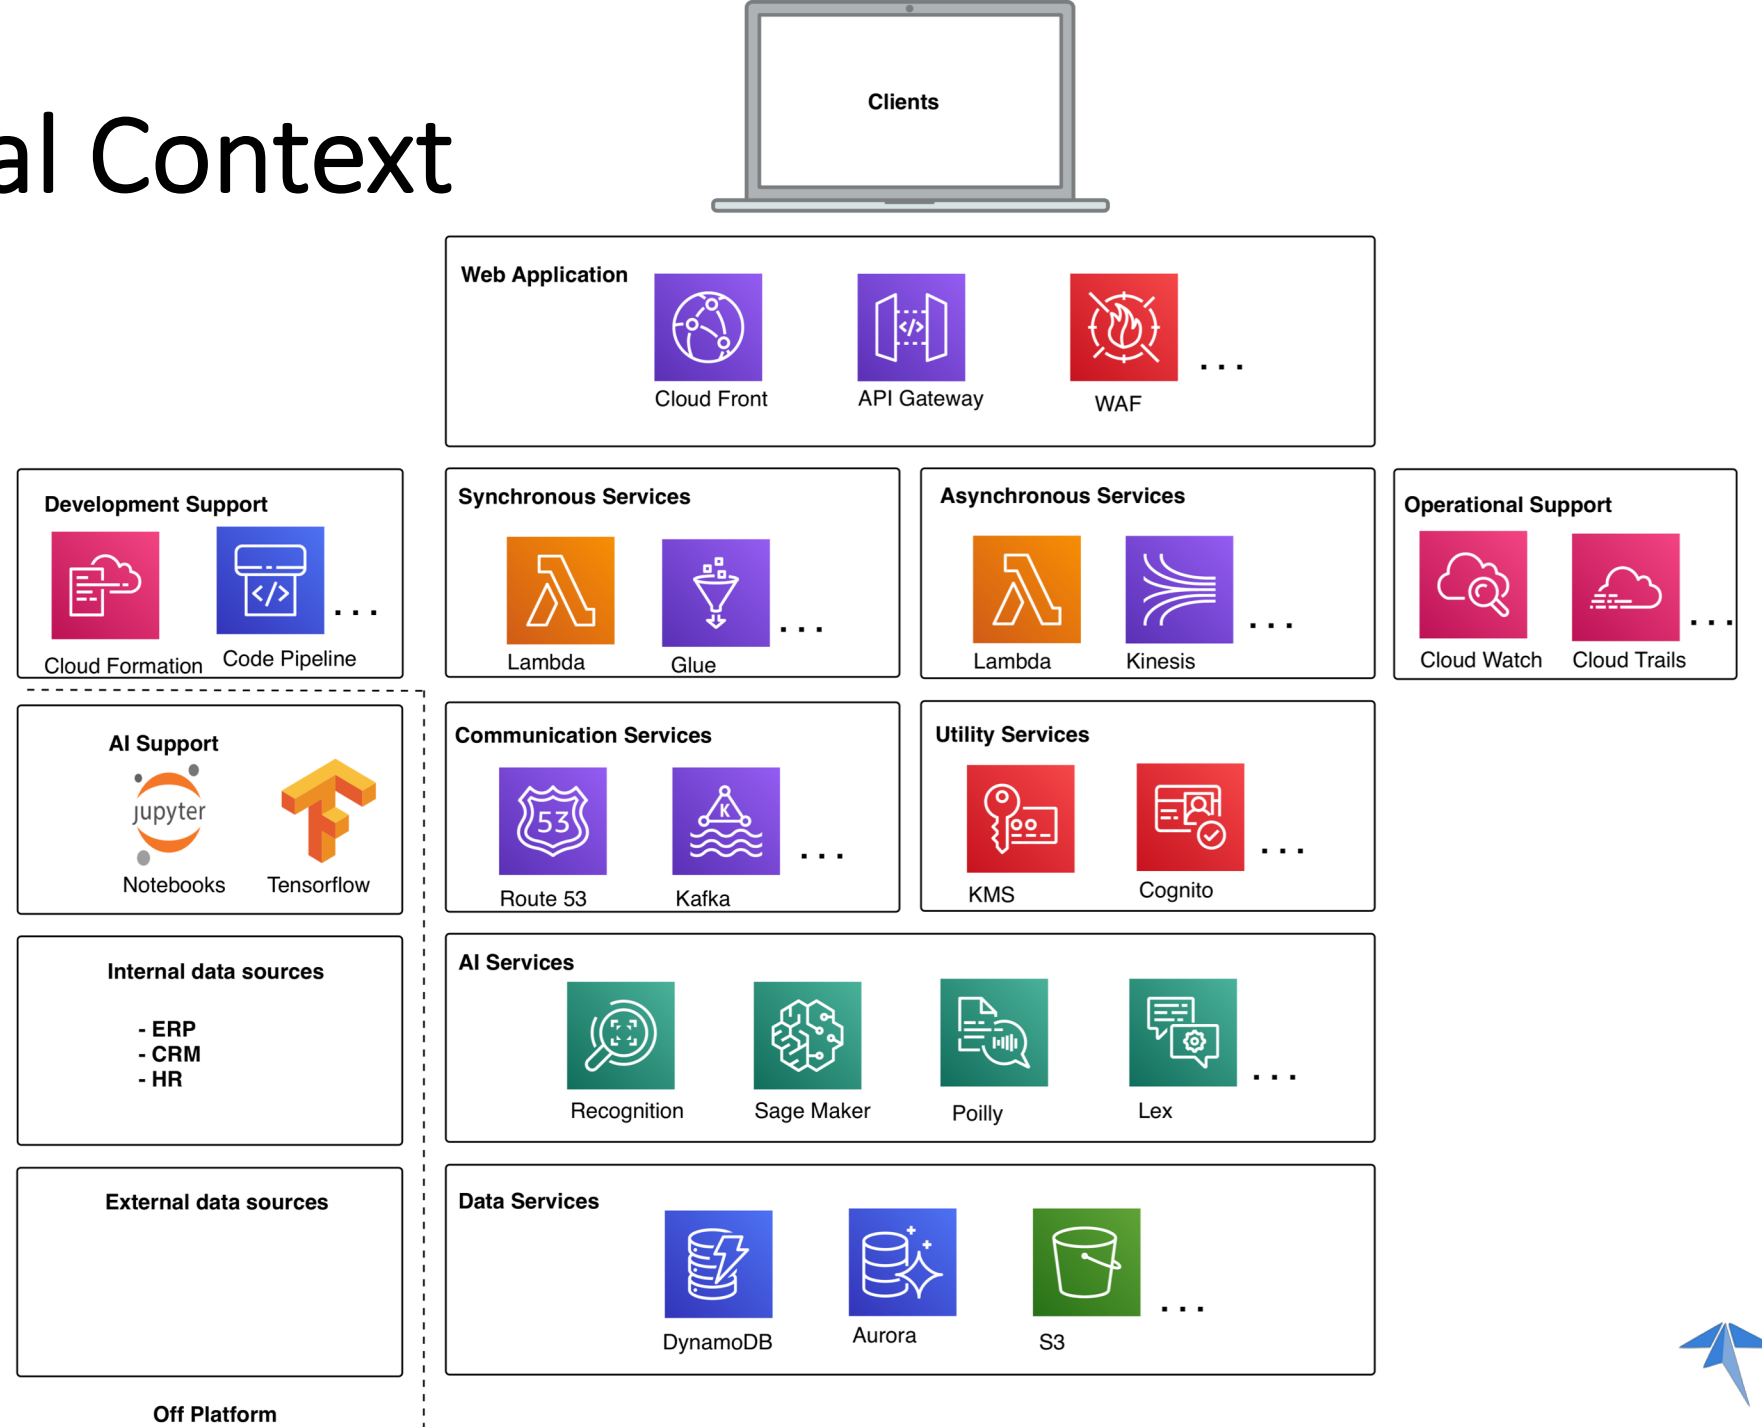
al Context

Clients

Web Application
Cloud Front
API Gateway
WAF
...

Development Support
Cloud Formation
Code Pipeline
...

Synchronous Services
Lambda
Glue
...

Asynchronous Services
Lambda
Kinesis
...

Operational Support
Cloud Watch
Cloud Trails
...

AI Support
jupyter
Notebooks
Tensorflow

Communication Services
Route 53
Kafka
...

Utility Services
KMS
Cognito
...

Internal data sources
- ERP
- CRM
- HR

AI Services
Recognition
Sage Maker
Poilly
Lex
...

External data sources

Data Services
DynamoDB
Aurora
S3
...

Off Platform